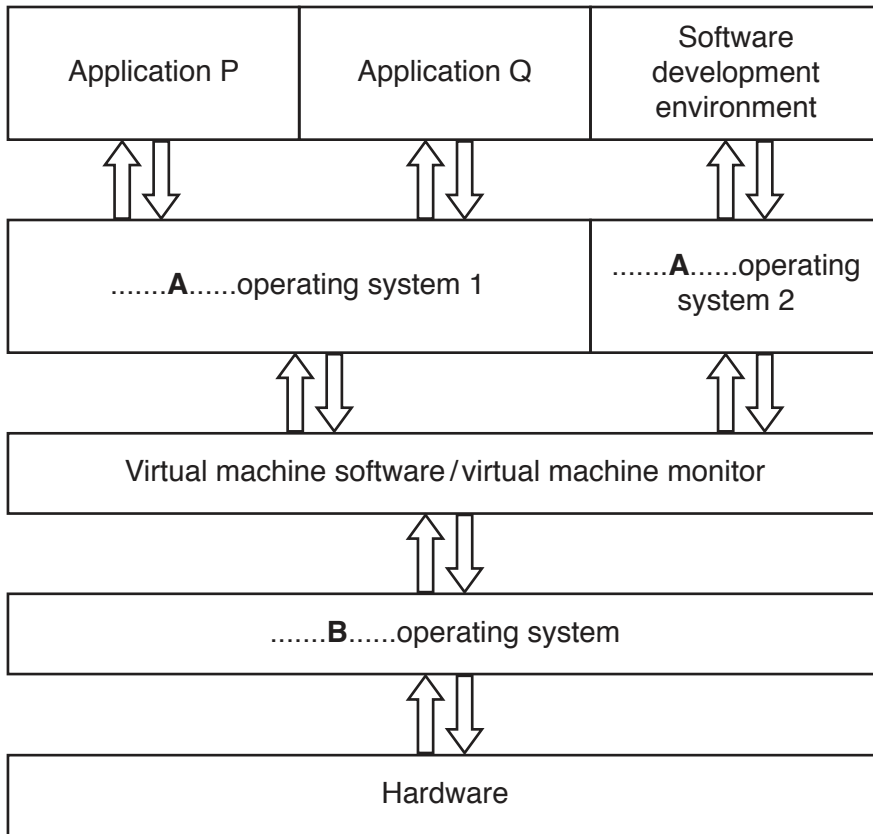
Application P

Application Q

Software development environment

.......**A**......operating system 1

.......**A**......operating system 2

Virtual machine software / virtual machine monitor

.......**B**......operating system

Hardware